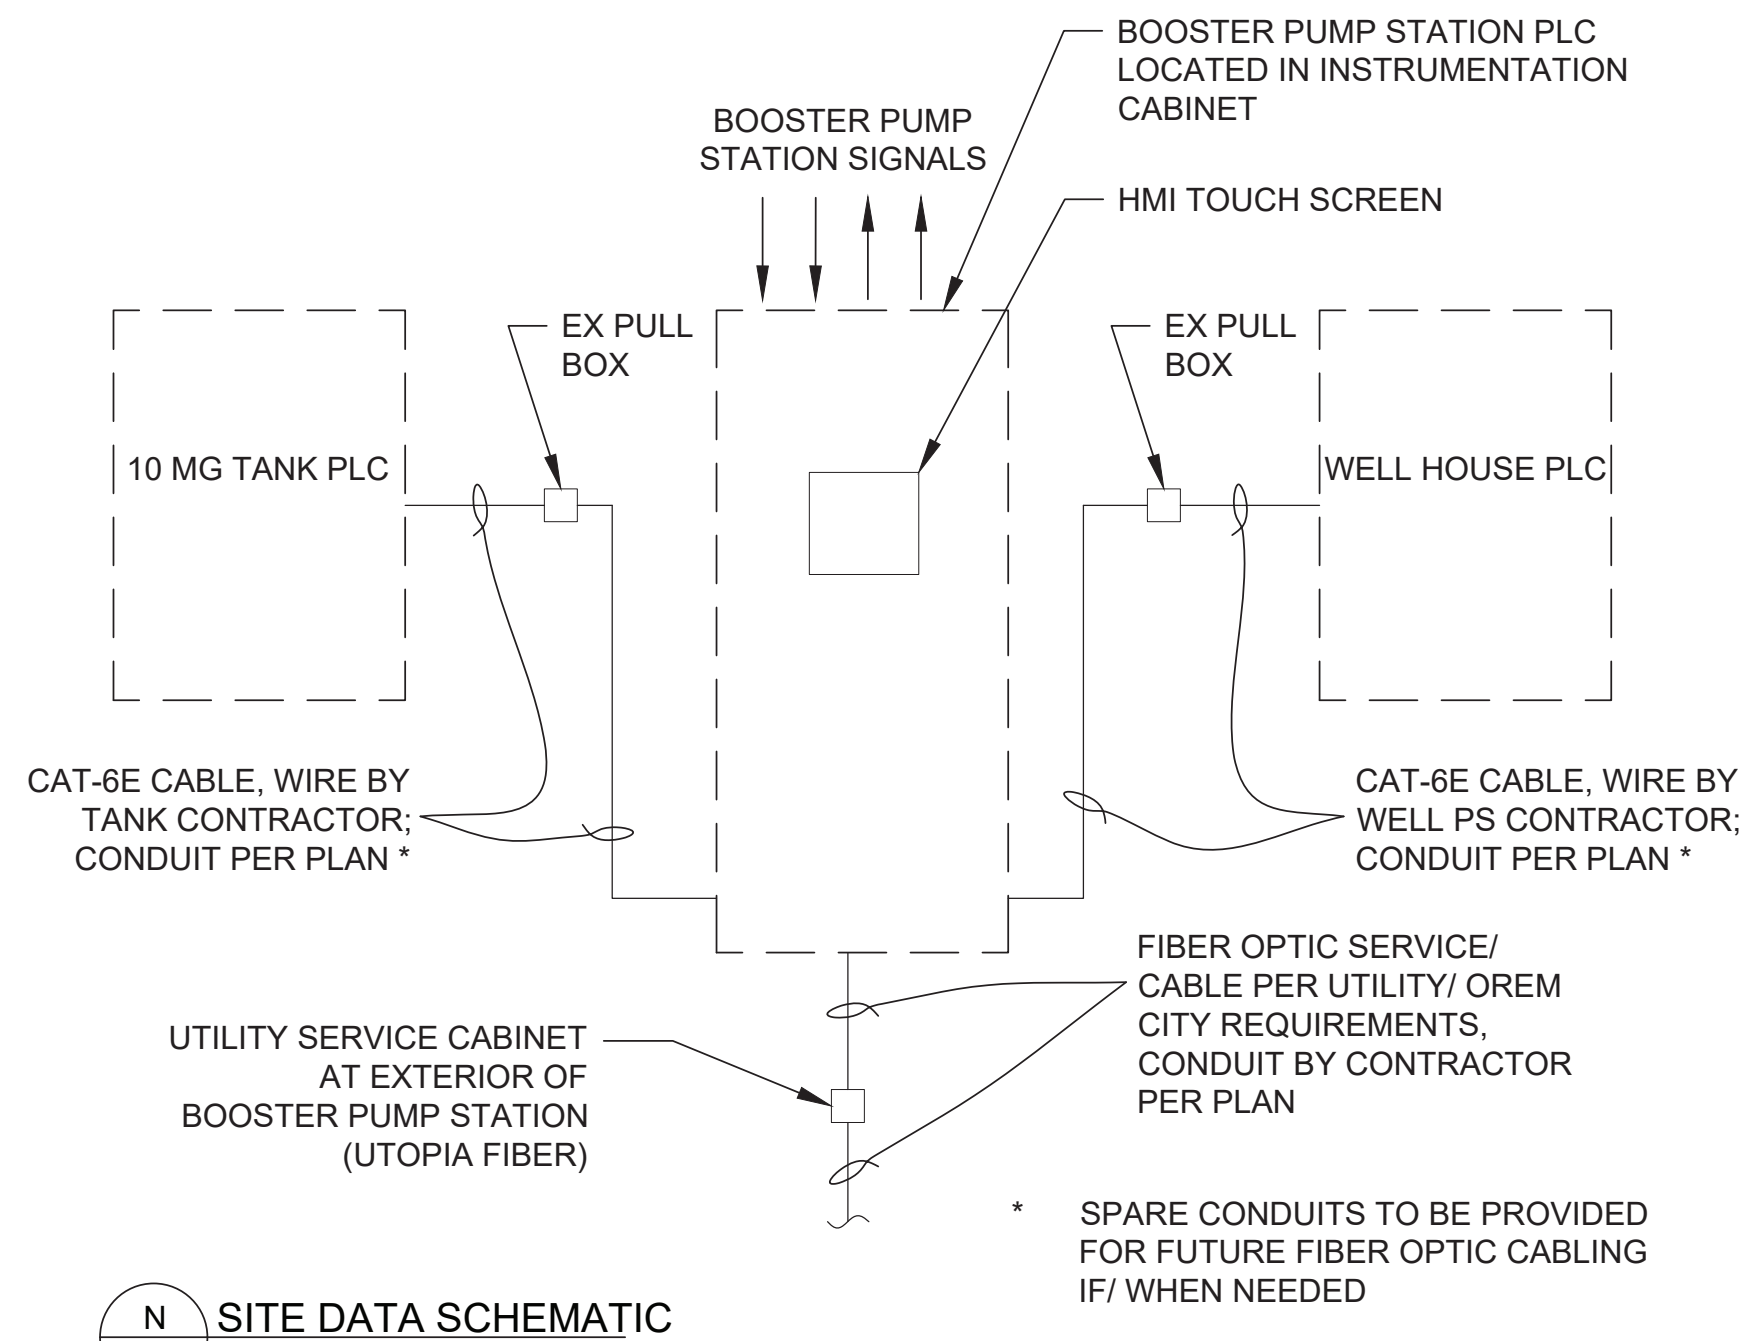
BOOSTER PUMP STATION PLC LOCATED IN INSTRUMENTATION CABINET

BOOSTER PUMP STATION SIGNALS

HMI TOUCH SCREEN

EX PULL BOX

EX PULL BOX

10 MG TANK PLC

WELL HOUSE PLC

CAT-6E CABLE, WIRE BY TANK CONTRACTOR; CONDUIT PER PLAN *

CAT-6E CABLE, WIRE BY WELL PS CONTRACTOR; CONDUIT PER PLAN *

FIBER OPTIC SERVICE/ CABLE PER UTILITY/ OREM CITY REQUIREMENTS, CONDUIT BY CONTRACTOR PER PLAN

UTILITY SERVICE CABINET AT EXTERIOR OF BOOSTER PUMP STATION (UTOPIA FIBER)

* SPARE CONDUITS TO BE PROVIDED FOR FUTURE FIBER OPTIC CABLING IF/ WHEN NEEDED

N

SITE DATA SCHEMATIC